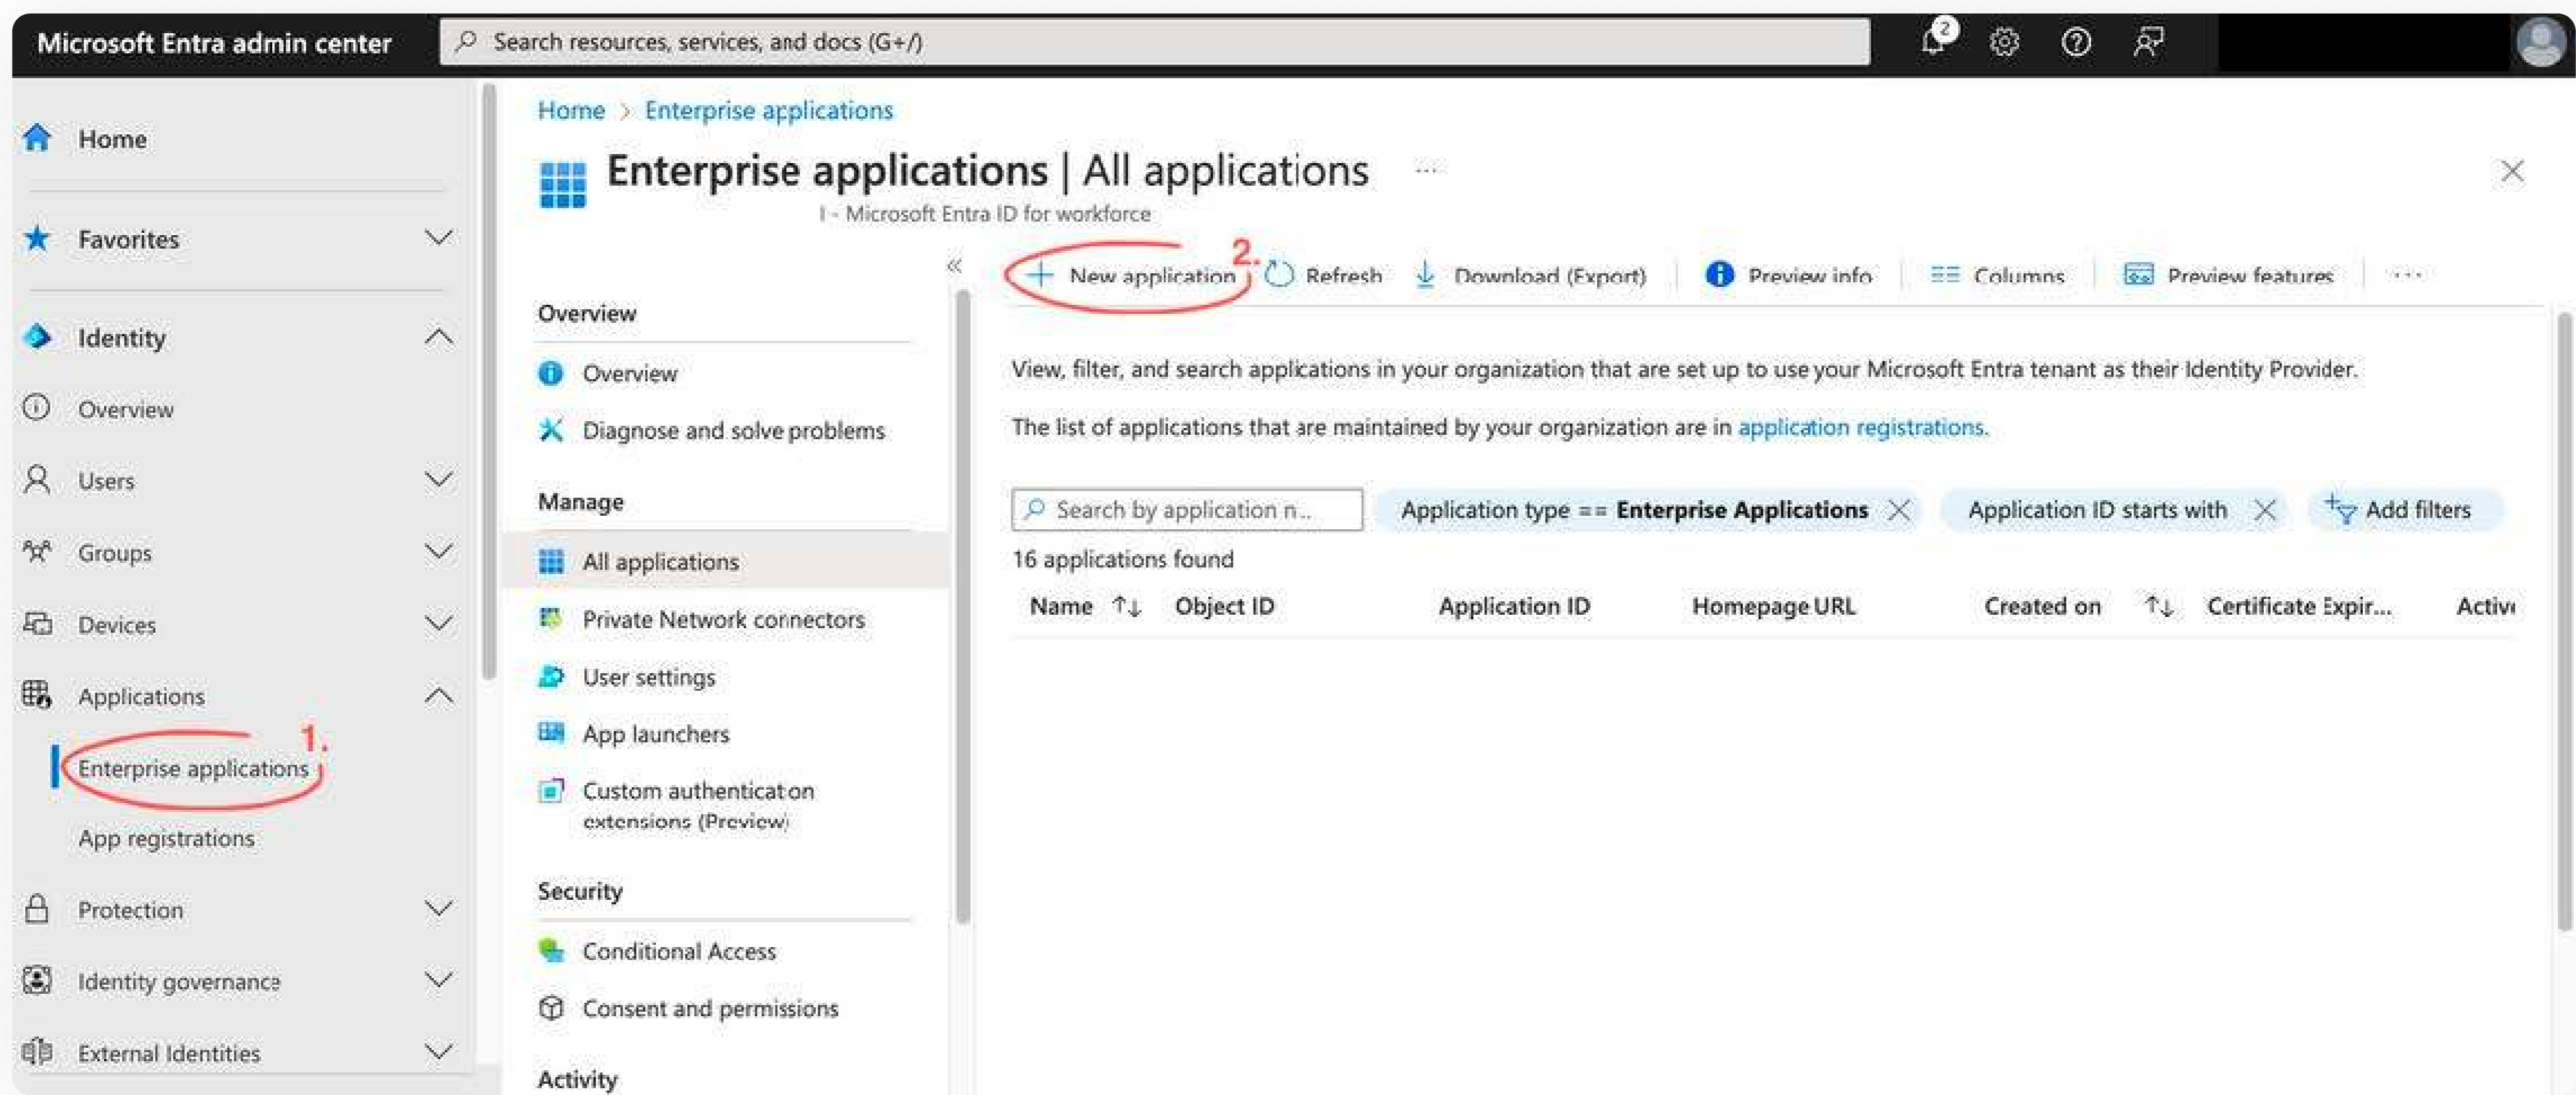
Microsoft Entra admin center

Search resources, services, and docs (G+/)

2

Home

Favorites

Identity

Overview

Users

Groups

Devices

Applications

1.

Enterprise applications

App registrations

Protection

Identity governance

External Identities

Home > Enterprise applications

Enterprise applications | All applications ···

I - Microsoft Entra ID for workforce

Overview

Overview

Diagnose and solve problems

Manage

All applications

Private Network connectors

User settings

App launchers

Custom authentication extensions (Preview)

Security

Conditional Access

Consent and permissions

Activity

2.

+ New application | Refresh | Download (Export) | Preview info | Columns | Preview features | ···

View, filter, and search applications in your organization that are set up to use your Microsoft Entra tenant as their Identity Provider.

The list of applications that are maintained by your organization are in application registrations.

Search by application n...

Application type == Enterprise Applications

Application ID starts with

Add filters

16 applications found

| Name ↑↓ | Object ID | Application ID | Homepage URL | Created on ↑↓ | Certificate Expir... | Activ |
|---|---|---|---|---|---|---|